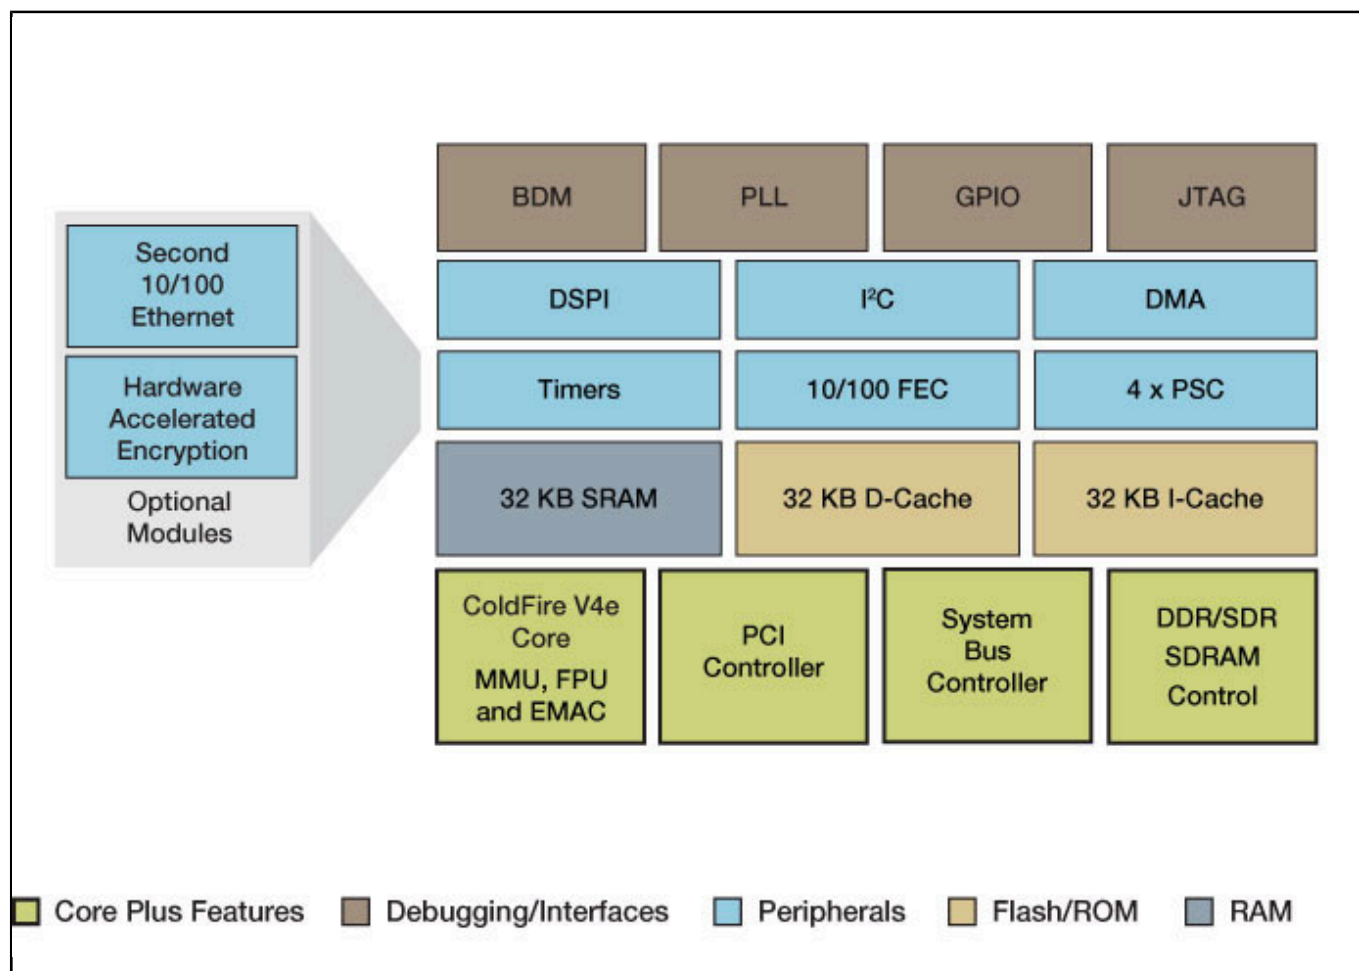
Second 10/100 Ethernet

Hardware Accelerated Encryption

Optional Modules

BDM
PLL
GPIO
JTAG

DSPI
I$^2$C
DMA

Timers
10/100 FEC
4 x PSC

32 KB SRAM
32 KB D-Cache
32 KB I-Cache

ColdFire V4e Core
MMU, FPU and EMAC

PCI Controller

System Bus Controller

DDR/SDR SDRAM Control

Core Plus Features
Debugging/Interfaces
Peripherals
Flash/ROM
RAM